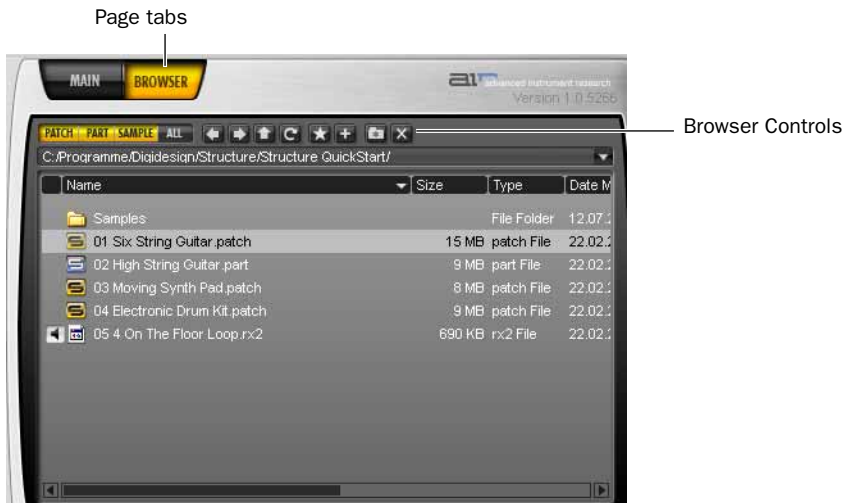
Page tabs

MAIN BROWSER

air advanced instrument research
Version 1.0.5266

PATCH PART SAMPLE ALL

Browser Controls

C:/Programme/Digidesign/Structure/Structure QuickStart/

| Name | Size | Type | Date M |
|---|---|---|---|
| Samples | | File Folder | 12.07.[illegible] |
| 01 Six String Guitar.patch | 15 MB | patch File | 22.02.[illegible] |
| 02 High String Guitar.part | 9 MB | part File | 22.02.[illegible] |
| 03 Moving Synth Pad.patch | 8 MB | patch File | 22.02.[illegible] |
| 04 Electronic Drum Kit.patch | 9 MB | patch File | 22.02.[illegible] |
| 05 4 On The Floor Loop.rx2 | 690 KB | rx2 File | 22.02.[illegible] |